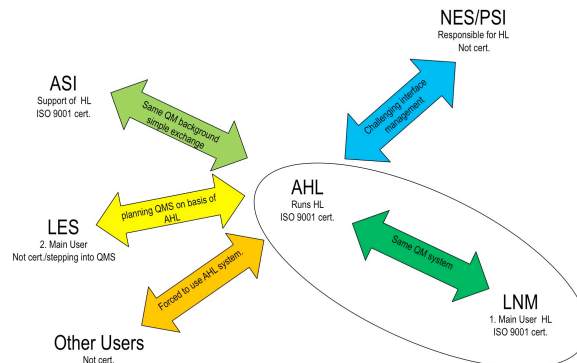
NES/PSI
Responsible for HL
Not cert.

ASI
Support of HL
ISO 9001 cert.

Same QM background
simple exchange

Challenging interface management

AHL
Runs HL
ISO 9001 cert.

planning QMS on basis of AHL

LES
2. Main User
Not cert./stepping into QMS

Same QM system

Forced to use AHL system.

LNM
1. Main User HL
ISO 9001 cert.

Other Users
Not cert.